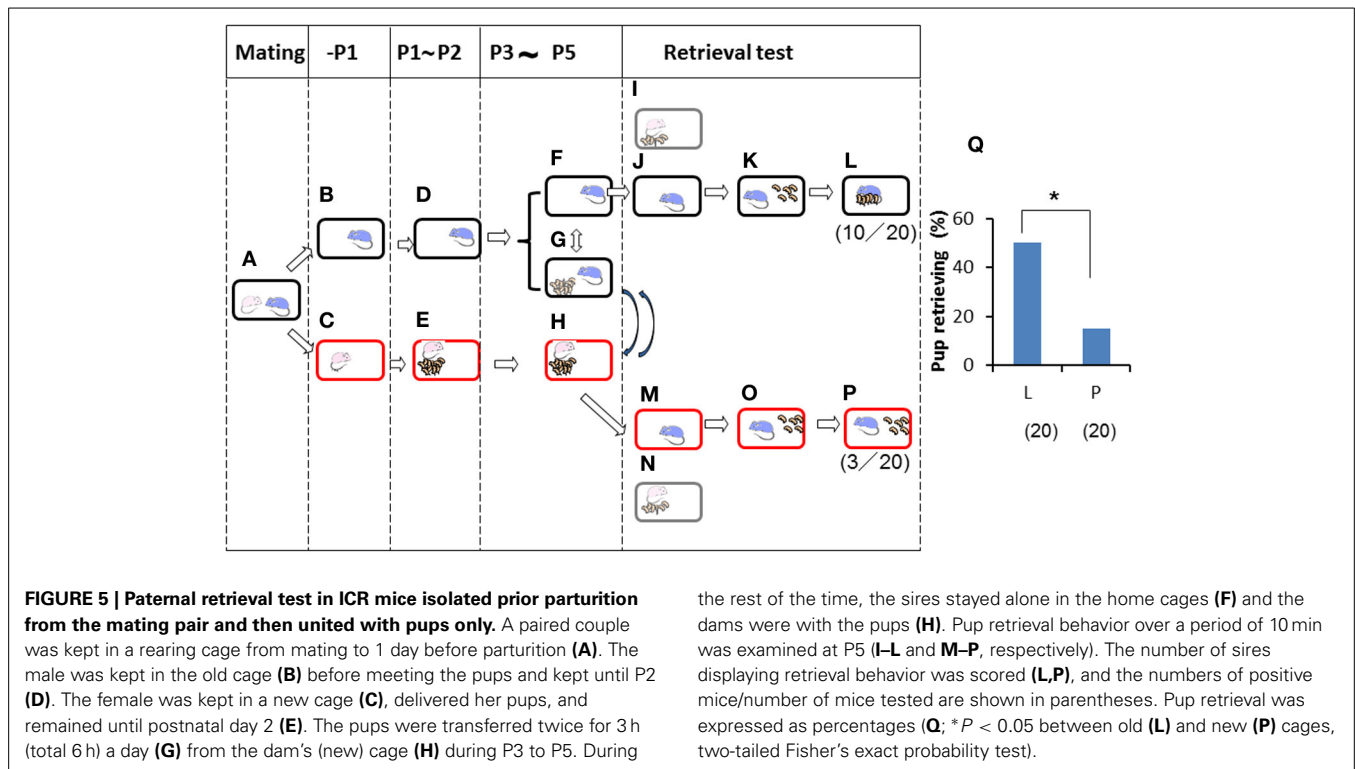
| Mating | -P1 | P1~P2 | P3 ~ P5 | Retrieval test |
|---|---|---|---|---|

A

B

C

D

E

F

G

H

I

J

K

L

(10/20)

M

N

O

P

(3/20)

Q

*

Pup retrieving (%)

60

40

20

0

L

P

(20)

(20)

**FIGURE 5 | Paternal retrieval test in ICR mice isolated prior parturition from the mating pair and then united with pups only.** A paired couple was kept in a rearing cage from mating to 1 day before parturition **(A)**. The male was kept in the old cage **(B)** before meeting the pups and kept until P2 **(D)**. The female was kept in a new cage **(C)**, delivered her pups, and remained until postnatal day 2 **(E)**. The pups were transferred twice for 3 h (total 6 h) a day **(G)** from the dam's (new) cage **(H)** during P3 to P5. During the rest of the time, the sires stayed alone in the home cages **(F)** and the dams were with the pups **(H)**. Pup retrieval behavior over a period of 10 min was examined at P5 (**I–L** and **M–P**, respectively). The number of sires displaying retrieval behavior was scored **(L,P)**, and the numbers of positive mice/number of mice tested are shown in parentheses. Pup retrieval was expressed as percentages (**Q**; $*P < 0.05$ between old **(L)** and new **(P)** cages, two-tailed Fisher's exact probability test).